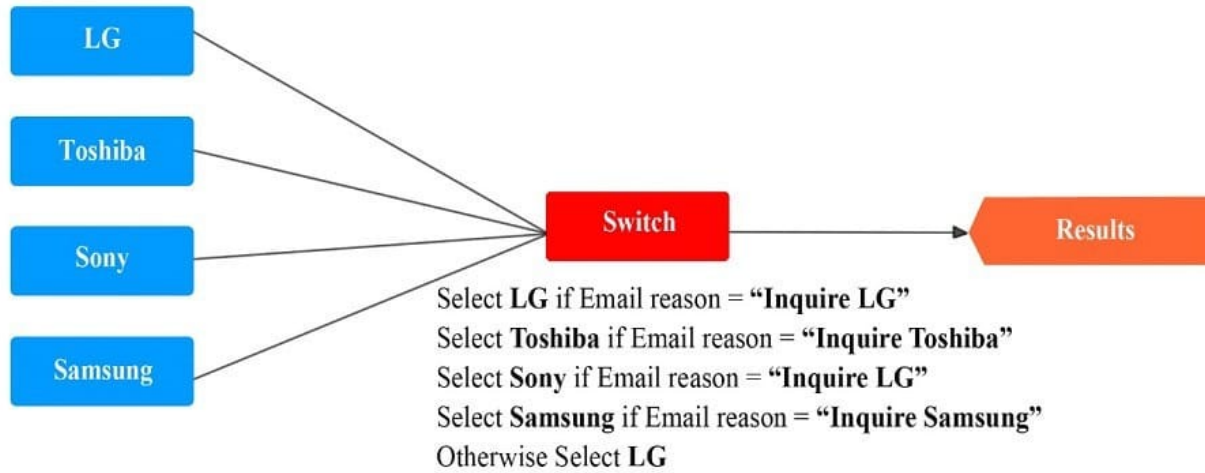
LG

Toshiba

Sony

Samsung

Switch

Results

Select **LG** if Email reason = **"Inquire LG"**
Select **Toshiba** if Email reason = **"Inquire Toshiba"**
Select **Sony** if Email reason = **"Inquire LG"**
Select **Samsung** if Email reason = **"Inquire Samsung"**
Otherwise Select **LG**